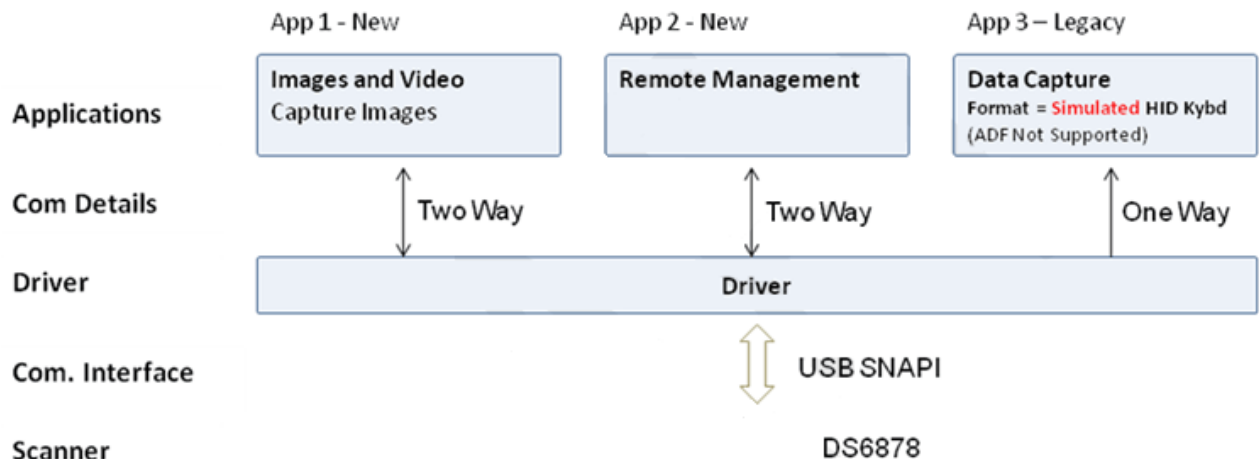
App 1 - New

App 2 - New

App 3 – Legacy

Applications

Images and Video
Capture Images

Remote Management

Data Capture
Format = Simulated HID Kybd
(ADF Not Supported)

Com Details

Two Way

Two Way

One Way

Driver

Driver

Com. Interface

USB SNAPI

Scanner

DS6878